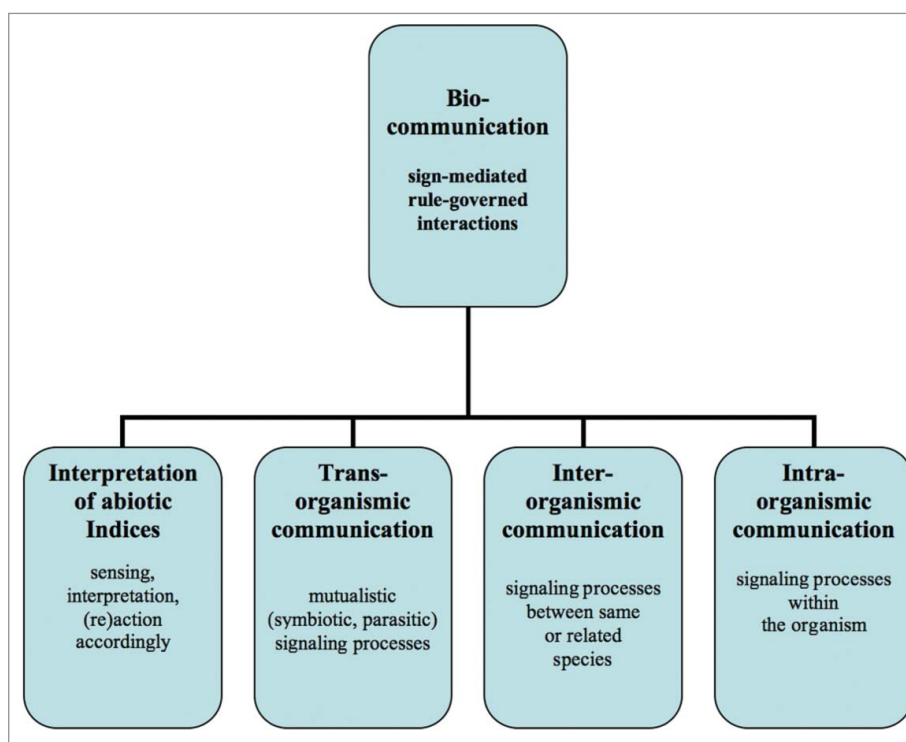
Bio-communication

sign-mediated rule-governed interactions

Interpretation of abiotic Indices

sensing, interpretation, (re)action accordingly

Trans-organismic communication

mutualistic (symbiotic, parasitic) signaling processes

Inter-organismic communication

signaling processes between same or related species

Intra-organismic communication

signaling processes within the organism